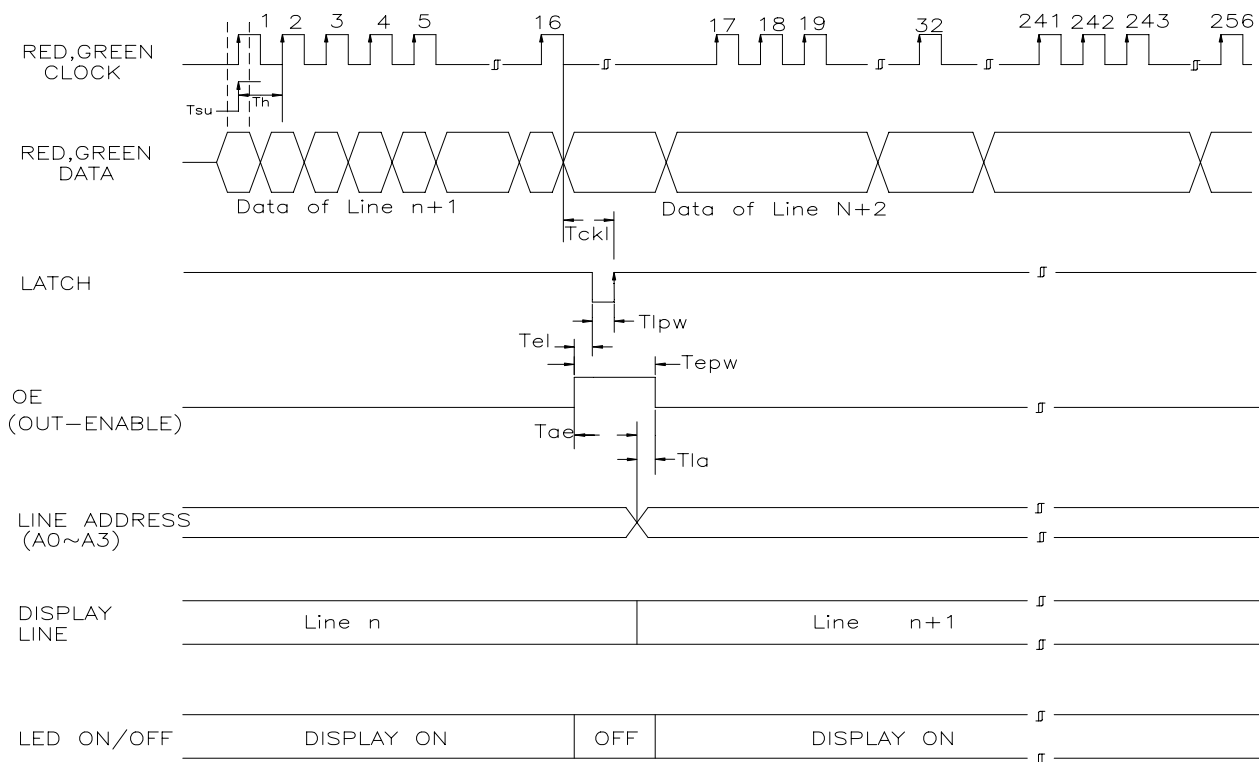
RED,GREEN CLOCK
1 2 3 4 5 16 17 18 19 32 241 242 243 256
Tsu
Th
RED,GREEN DATA
Data of Line n+1
Data of Line N+2
Tckl
LATCH
Tlpw
Tel
Tepw
OE (OUT-ENABLE)
Tae
Tla
LINE ADDRESS (A0~A3)
DISPLAY LINE
Line n
Line n+1
LED ON/OFF
DISPLAY ON
OFF
DISPLAY ON